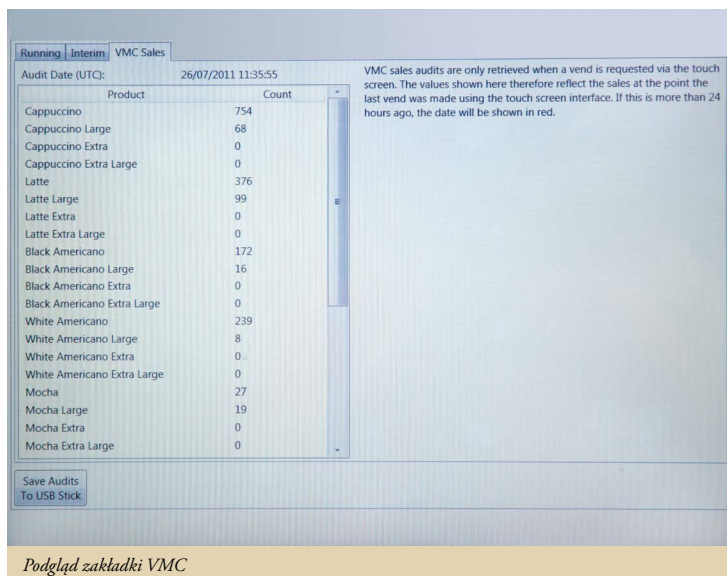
Running | Interim | VMC Sales

Audit Date (UTC): 26/07/2011 11:35:55

| Product | Count |
|---|---|
| Cappuccino | 754 |
| Cappuccino Large | 68 |
| Cappuccino Extra | 0 |
| Cappuccino Extra Large | 0 |
| Latte | 376 |
| Latte Large | 99 |
| Latte Extra | 0 |
| Latte Extra Large | 0 |
| Black Americano | 172 |
| Black Americano Large | 16 |
| Black Americano Extra | 0 |
| Black Americano Extra Large | 0 |
| White Americano | 239 |
| White Americano Large | 8 |
| White Americano Extra | 0 |
| White Americano Extra Large | 0 |
| Mocha | 27 |
| Mocha Large | 19 |
| Mocha Extra | 0 |
| Mocha Extra Large | 0 |

VMC sales audits are only retrieved when a vend is requested via the touch screen. The values shown here therefore reflect the sales at the point the last vend was made using the touch screen interface. If this is more than 24 hours ago, the date will be shown in red.

Save Audits To USB Stick

Podgląd zakładki VMC